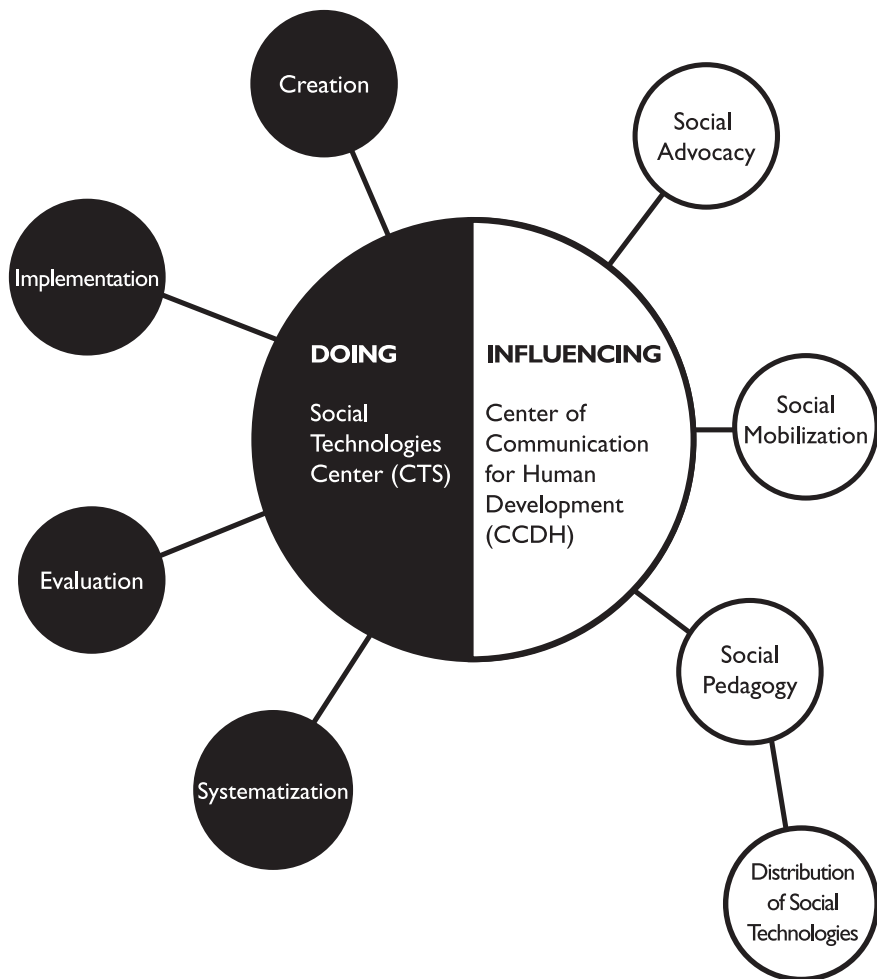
Creation

Social Advocacy

Implementation

DOING

Social Technologies Center (CTS)

INFLUENCING

Center of Communication for Human Development (CCDH)

Social Mobilization

Evaluation

Social Pedagogy

Systematization

Distribution of Social Technologies